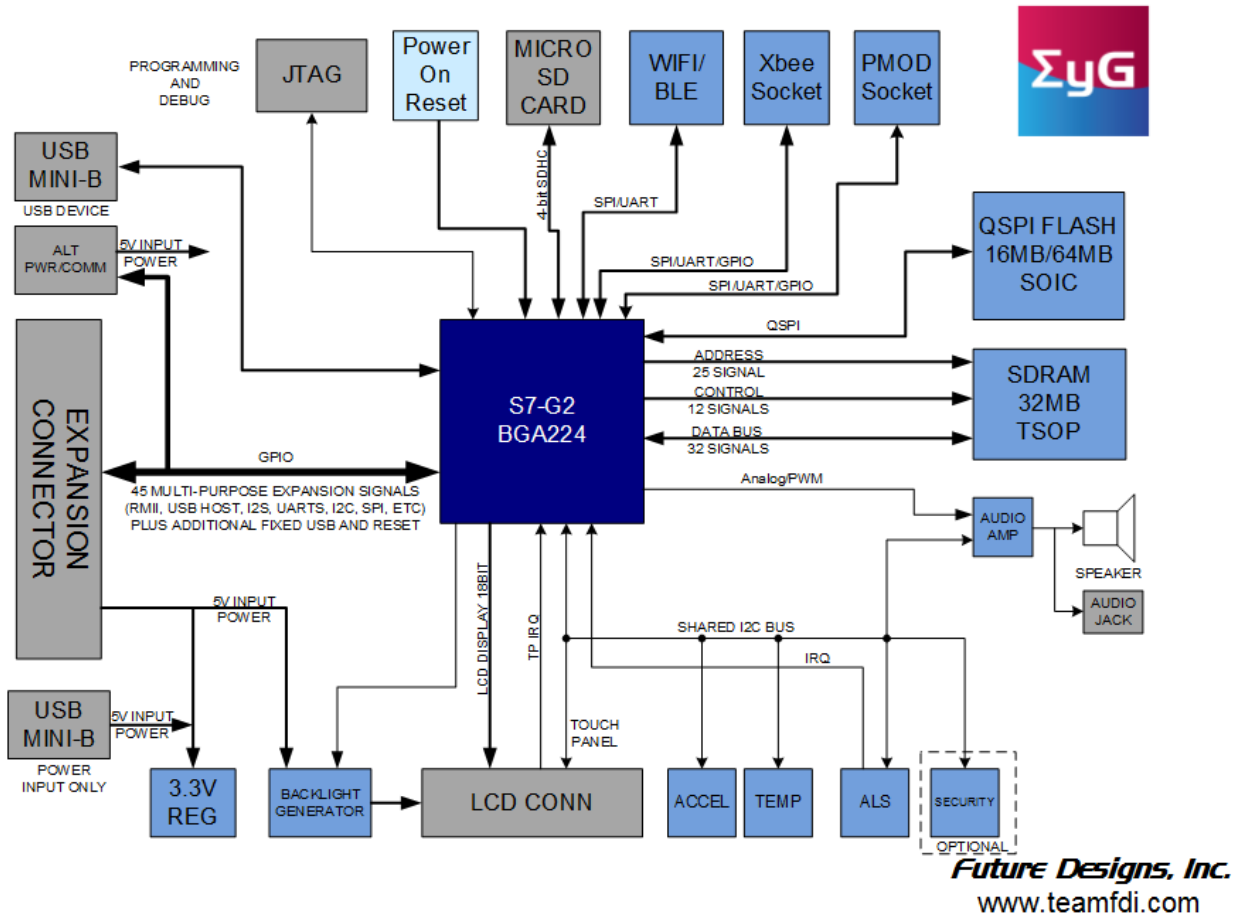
PROGRAMMING AND DEBUG

JTAG

Power On Reset

MICRO SD CARD

WIFI/ BLE

Xbee Socket

PMOD Socket

ΣyG

USB MINI-B

USB DEVICE

ALT PWR/COMM

5V INPUT POWER

4-bit SDHC

SPI/UART

SPI/UART/GPIO

SPI/UART/GPIO

QSPI FLASH 16MB/64MB SOIC

QSPI

EXPANSION CONNECTOR

S7-G2 BGA224

ADDRESS 25 SIGNAL

CONTROL 12 SIGNALS

DATA BUS 32 SIGNALS

SDRAM 32MB TSOP

GPIO

45 MULTI-PURPOSE EXPANSION SIGNALS (RMII, USB HOST, I2S, UARTS, I2C, SPI, ETC) PLUS ADDITIONAL FIXED USB AND RESET

Analog/PWM

AUDIO AMP

SPEAKER

AUDIO JACK

5V INPUT POWER

LCD DISPLAY 18BIT

TP IRQ

SHARED I2C BUS

IRQ

USB MINI-B

POWER INPUT ONLY

5V INPUT POWER

TOUCH PANEL

3.3V REG

BACKLIGHT GENERATOR

LCD CONN

ACCEL

TEMP

ALS

SECURITY

OPTIONAL

Future Designs, Inc.
www.teamfdi.com